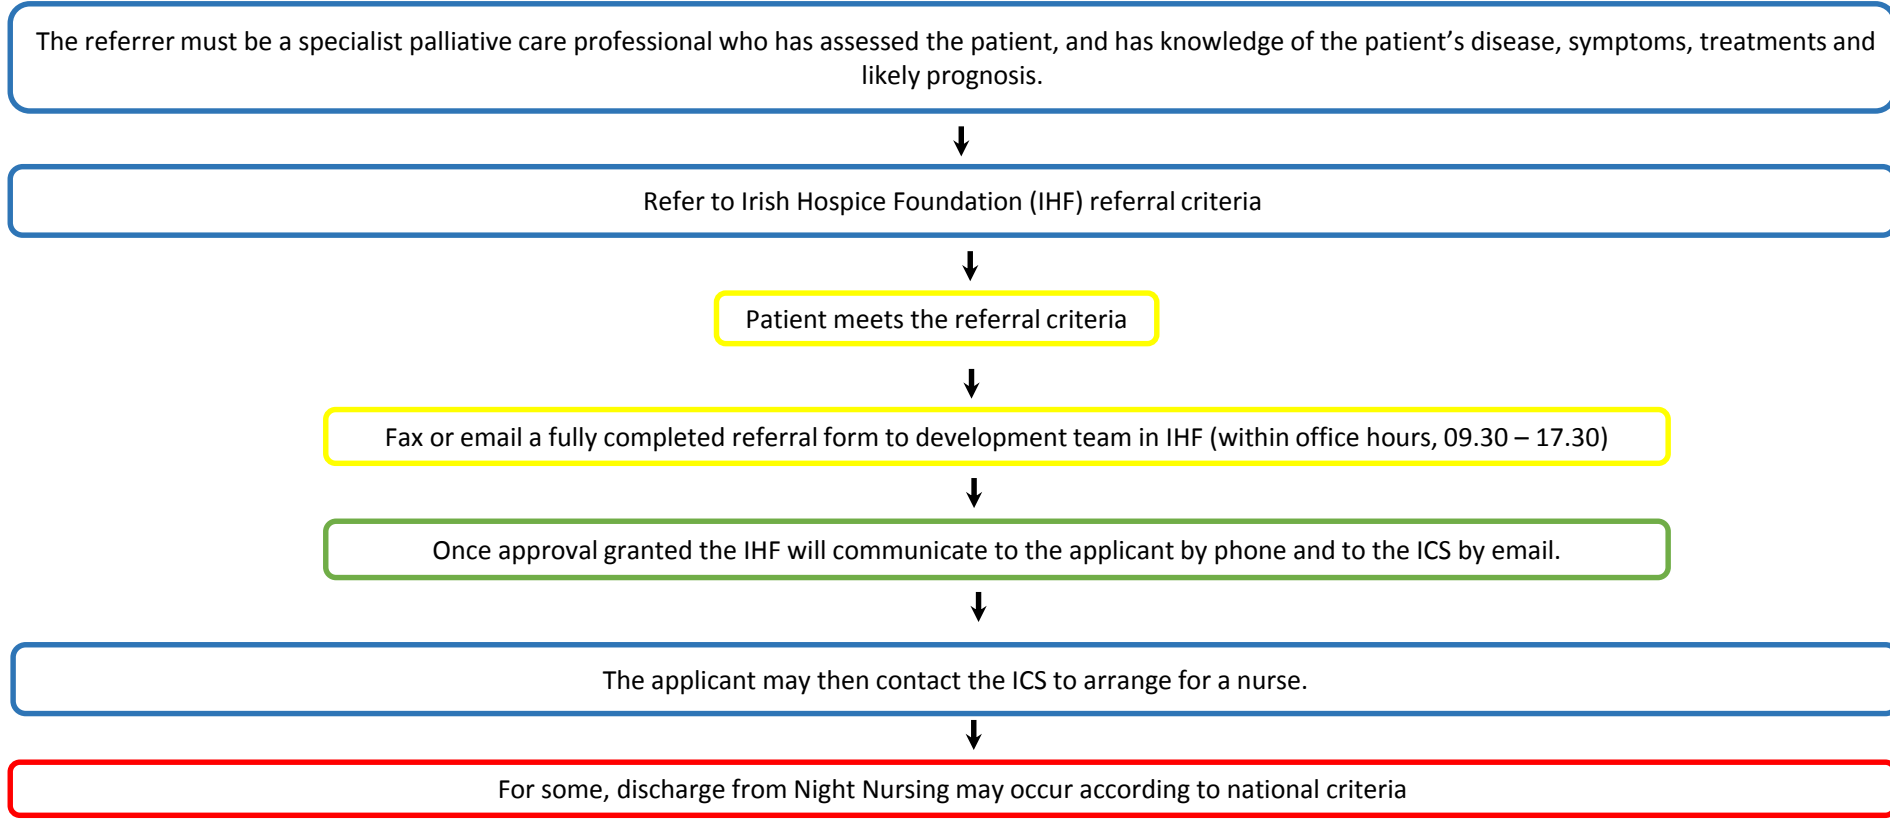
The referrer must be a specialist palliative care professional who has assessed the patient, and has knowledge of the patient’s disease, symptoms, treatments and likely prognosis.

Refer to Irish Hospice Foundation (IHF) referral criteria

Patient meets the referral criteria

Fax or email a fully completed referral form to development team in IHF (within office hours, 09.30 – 17.30)

Once approval granted the IHF will communicate to the applicant by phone and to the ICS by email.

The applicant may then contact the ICS to arrange for a nurse.

For some, discharge from Night Nursing may occur according to national criteria